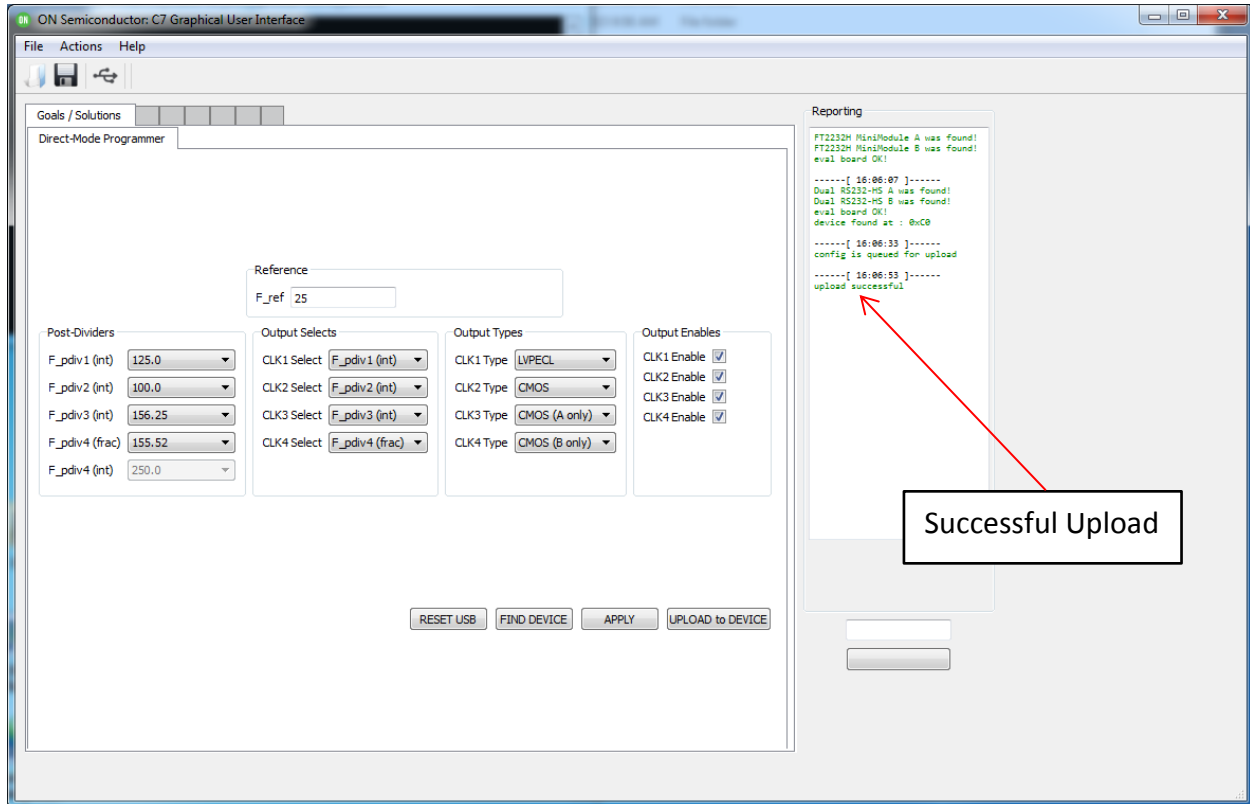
ON Semiconductor: C7 Graphical User Interface

File Actions Help

Goals / Solutions

Direct-Mode Programmer

Reference
F_ref 25

Post-Dividers
F_pdiv1 (int) 125.0
F_pdiv2 (int) 100.0
F_pdiv3 (int) 156.25
F_pdiv4 (frac) 155.52
F_pdiv4 (int) 250.0

Output Selects
CLK1 Select F_pdiv1 (int)
CLK2 Select F_pdiv2 (int)
CLK3 Select F_pdiv3 (int)
CLK4 Select F_pdiv4 (frac)

Output Types
CLK1 Type LVPECL
CLK2 Type CMOS
CLK3 Type CMOS (A only)
CLK4 Type CMOS (B only)

Output Enables
CLK1 Enable
CLK2 Enable
CLK3 Enable
CLK4 Enable

RESET USB FIND DEVICE APPLY UPLOAD to DEVICE

Reporting
FT2232H MiniModule A was found!
FT2232H MiniModule B was found!
eval board OK!

------[ 16:06:07 ]------
Dual RS232-HS A was found!
Dual RS232-HS B was found!
eval board OK!
device found at : 0xC0

------[ 16:06:33 ]------
config is queued for upload

------[ 16:06:53 ]------
upload successful

Successful Upload